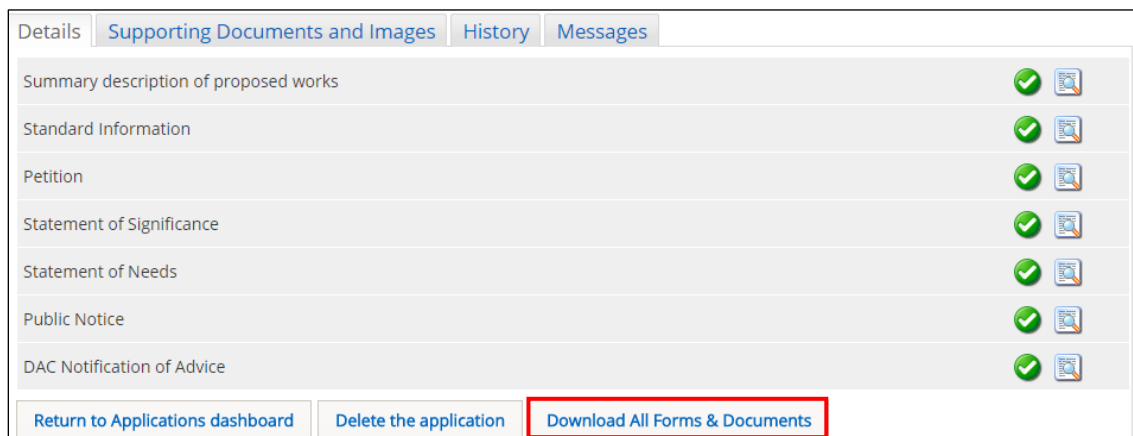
Details | Supporting Documents and Images | History | Messages

Summary description of proposed works

Standard Information

Petition

Statement of Significance

Statement of Needs

Public Notice

DAC Notification of Advice

Return to Applications dashboard | Delete the application | Download All Forms & Documents